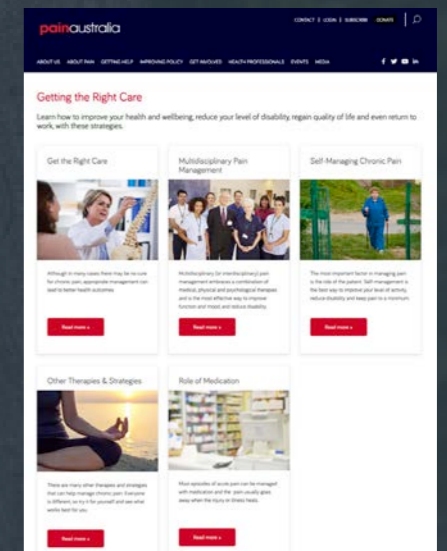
painaustralia

CONTACT | LOGIN | SUBSCRIBE DONATE

ABOUT US ABOUT PAIN GETTING HELP IMPROVING POLICY GET INVOLVED HEALTH PROFESSIONALS EVENTS MEDIA

Getting the Right Care

Learn how to improve your health and wellbeing, reduce your level of disability, regain quality of life and even return to work, with these strategies.

Get the Right Care

Although in many cases there may be no cure for chronic pain, appropriate management can lead to better health outcomes.

Read more »

Multidisciplinary Pain Management

Multidisciplinary (or interdisciplinary) pain management embraces a combination of medical, physical and psychological therapies and is the most effective way to improve function and reduce disability.

Read more »

Self-Managing Chronic Pain

The most important factor in managing pain is the role of the patient. Self management is the best way to improve your level of activity, reduce disability and keep pain to a minimum.

Read more »

Other Therapies & Strategies

There are many other therapies and strategies that can help manage chronic pain. Everyone is different, so try it for yourself and see what works best for you.

Read more »

Role of Medication

Most episodes of acute pain can be managed with medication and the pain usually goes away when the injury or illness heals.

Read more »